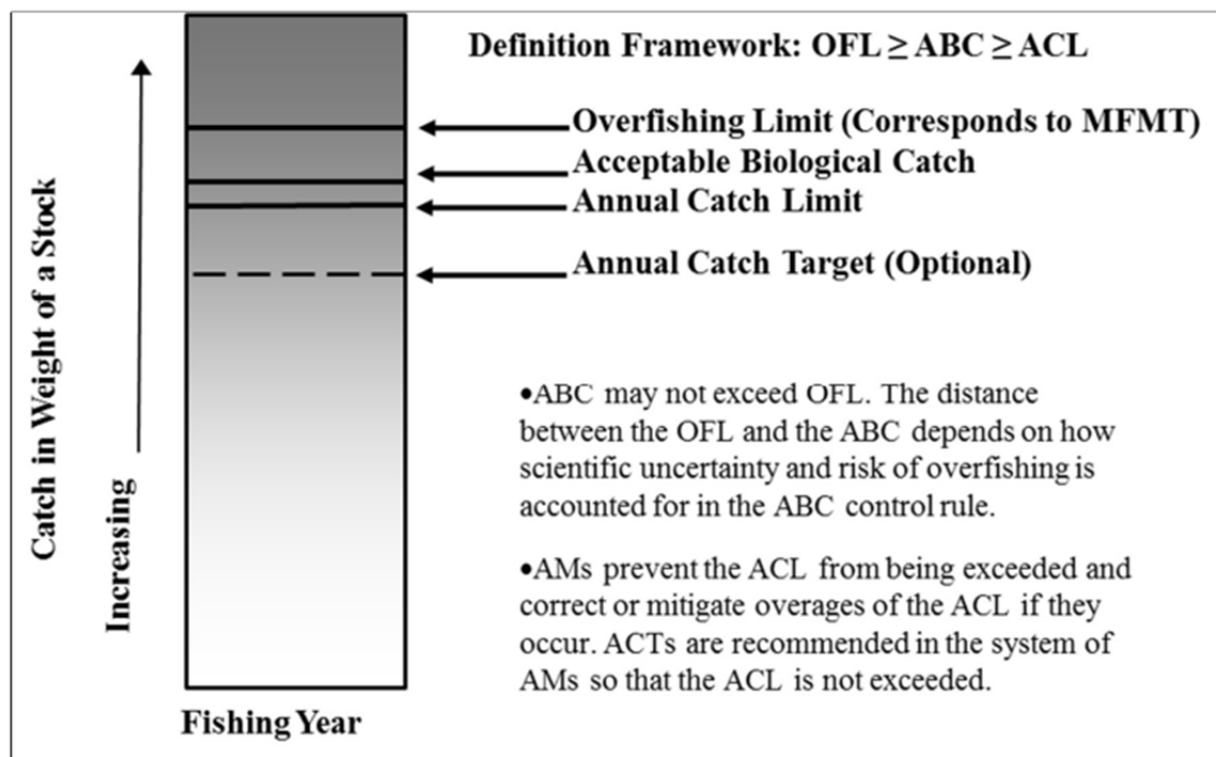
Definition Framework: OFL ≥ ABC ≥ ACL

Overfishing Limit (Corresponds to MFMT)

Acceptable Biological Catch

Annual Catch Limit

Annual Catch Target (Optional)

Catch in Weight of a Stock

Increasing

•ABC may not exceed OFL. The distance between the OFL and the ABC depends on how scientific uncertainty and risk of overfishing is accounted for in the ABC control rule.

•AMs prevent the ACL from being exceeded and correct or mitigate overages of the ACL if they occur. ACTs are recommended in the system of AMs so that the ACL is not exceeded.

Fishing Year